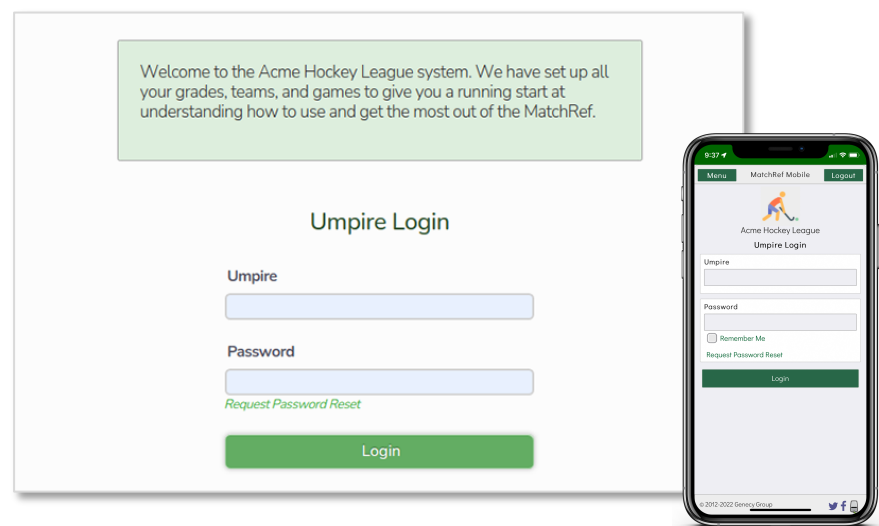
Welcome to the Acme Hockey League system. We have set up all your grades, teams, and games to give you a running start at understanding how to use and get the most out of the MatchRef.

Umpire Login

Umpire

Password

Request Password Reset

Login

9:37

Menu

MatchRef Mobile

Logout

Acme Hockey League

Umpire Login

Umpire

Password

Remember Me

Request Password Reset

Login

© 2012-2022 Genecy Group